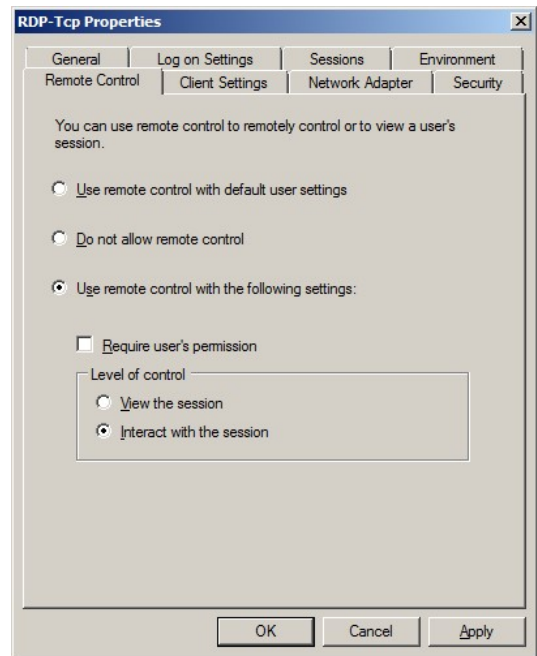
RDP-Tcp Properties

General | Log on Settings | Sessions | Environment
Remote Control | Client Settings | Network Adapter | Security

You can use remote control to remotely control or to view a user's session.

Use remote control with default user settings

Do not allow remote control

Use remote control with the following settings:

Require user's permission

Level of control

View the session

Interact with the session

OK | Cancel | Apply